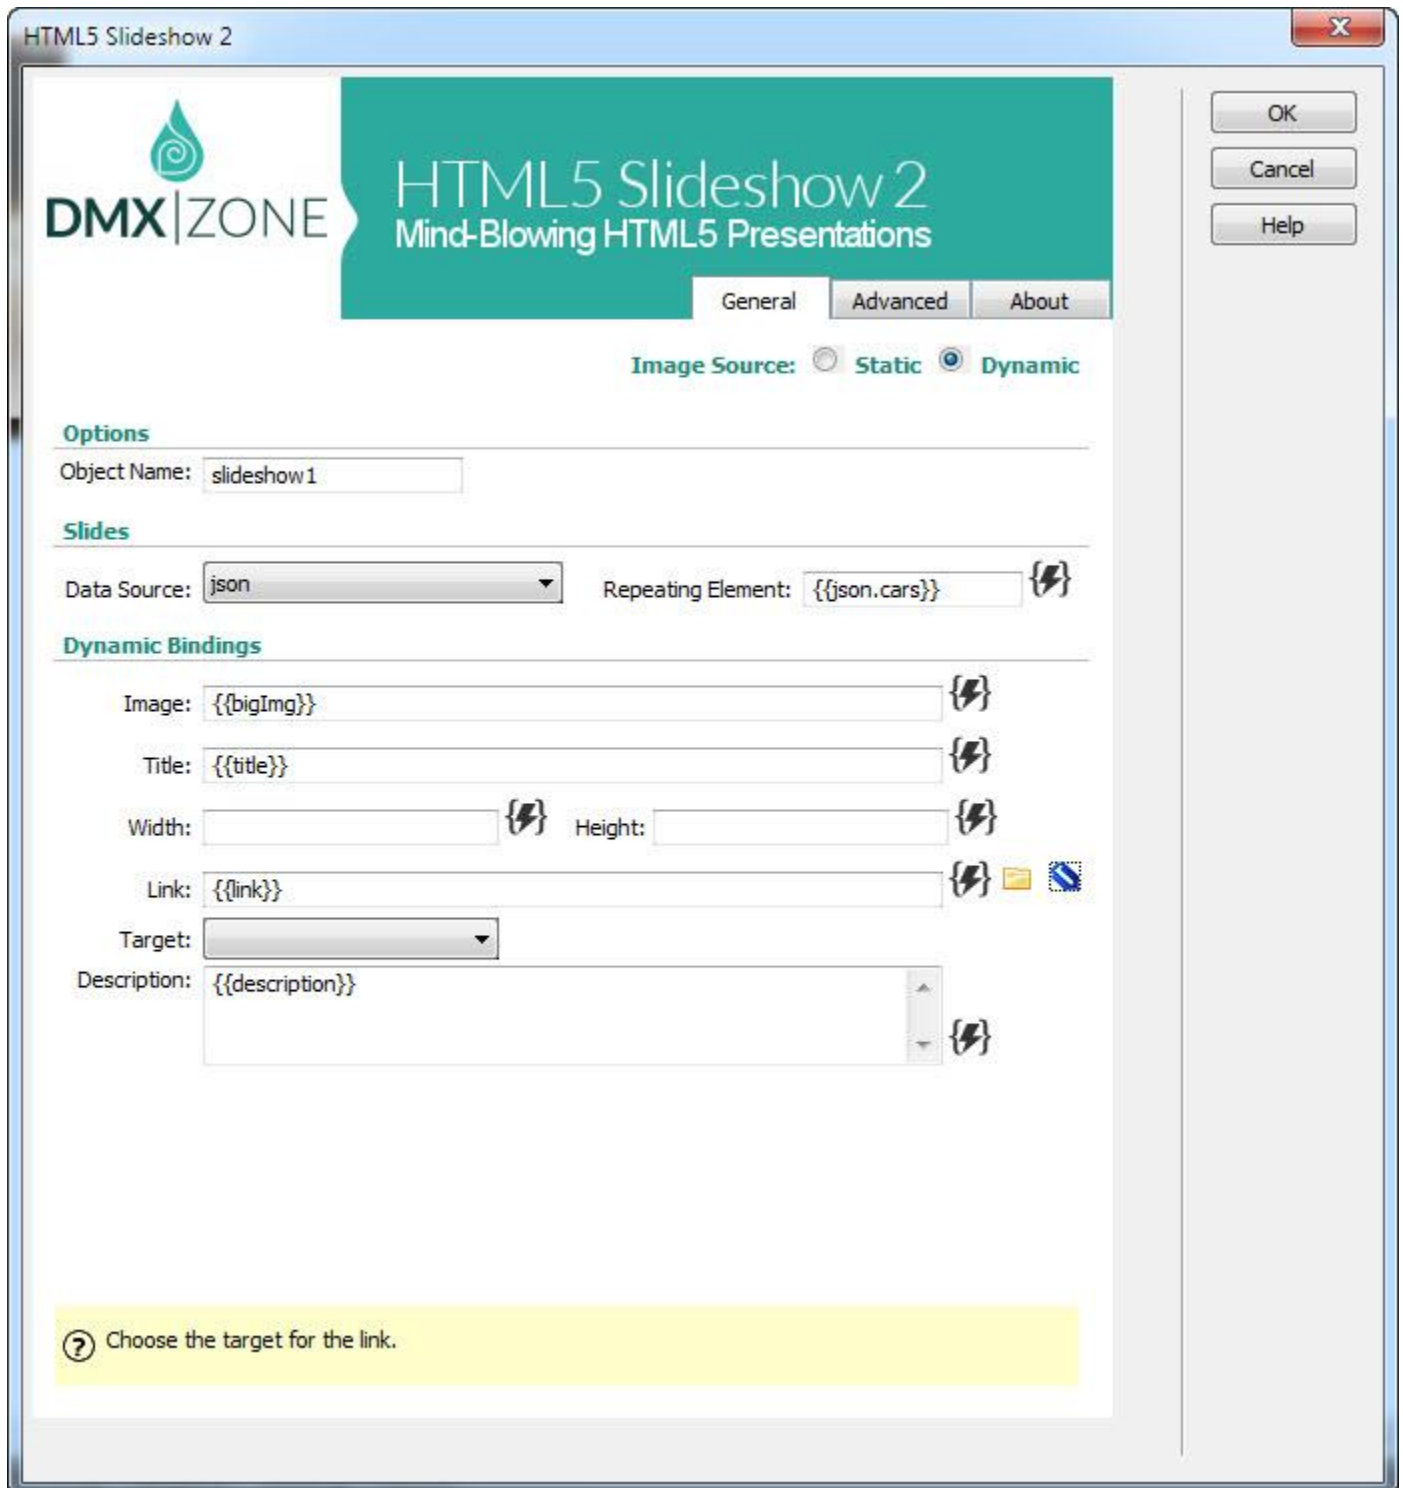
HTML5 Slideshow 2

DMX|ZONE

HTML5 Slideshow 2
Mind-Blowing HTML5 Presentations

General Advanced About

OK
Cancel
Help

Image Source: Static Dynamic

Options
Object Name: slideshow1

Slides
Data Source: json
Repeating Element: {{json.cars}}

Dynamic Bindings
Image: {{bigImg}}
Title: {{title}}
Width:
Height:
Link: {{link}}
Target:
Description: {{description}}

Choose the target for the link.